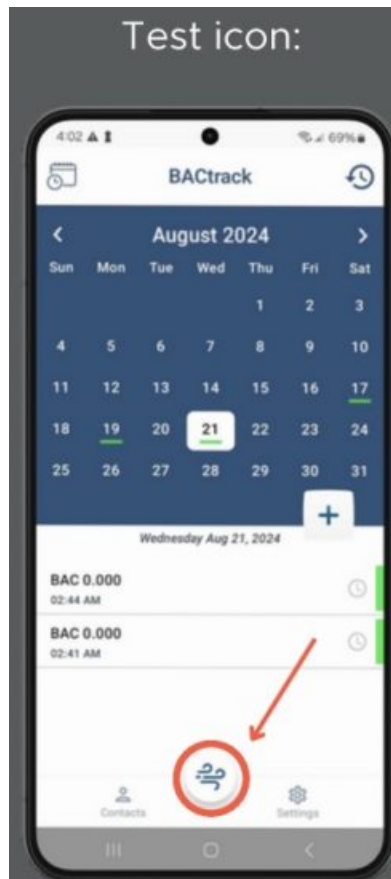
Test icon:

4:02 69%

BACtrack

August 2024

| Sun | Mon | Tue | Wed | Thu | Fri | Sat |
|---|---|---|---|---|---|---|
| | | | | 1 | 2 | 3 |
| 4 | 5 | 6 | 7 | 8 | 9 | 10 |
| 11 | 12 | 13 | 14 | 15 | 16 | 17 |
| 18 | 19 | 20 | 21 | 22 | 23 | 24 |
| 25 | 26 | 27 | 28 | 29 | 30 | 31 |

+

Wednesday Aug 21, 2024

BAC 0.000
02:44 AM

BAC 0.000
02:41 AM

Contacts

Settings